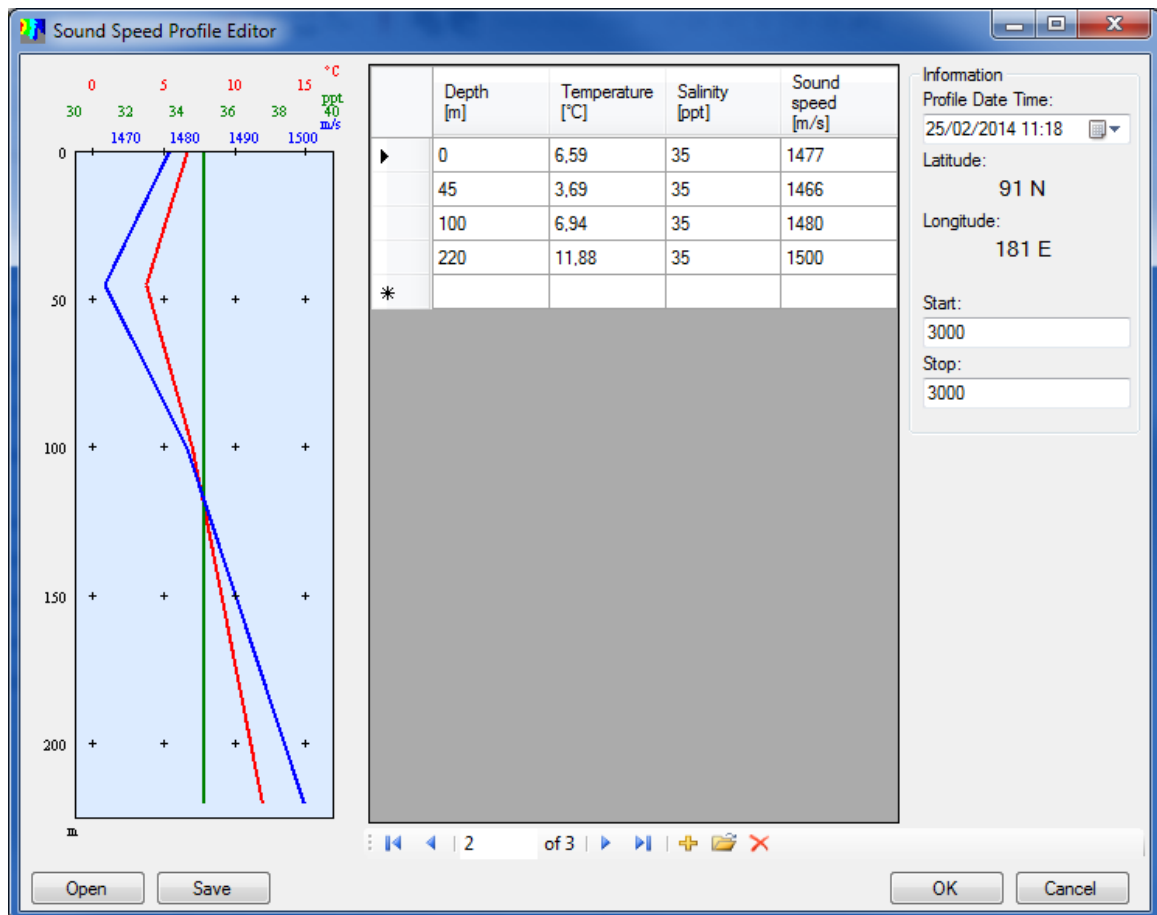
Sound Speed Profile Editor

0 5 10 15 °C
30 32 34 36 38 40 ppt
1470 1480 1490 1500 m/s

0
50
100
150
200
m

| | Depth [m] | Temperature [°C] | Salinity [ppt] | Sound speed [m/s] |
|---|---|---|---|---|
| ▸ | 0 | 6,59 | 35 | 1477 |
| | 45 | 3,69 | 35 | 1466 |
| | 100 | 6,94 | 35 | 1480 |
| | 220 | 11,88 | 35 | 1500 |
| * | | | | |

2 of 3

Information
Profile Date Time:
25/02/2014 11:18
Latitude:
91 N
Longitude:
181 E
Start:
3000
Stop:
3000

Open
Save
OK
Cancel